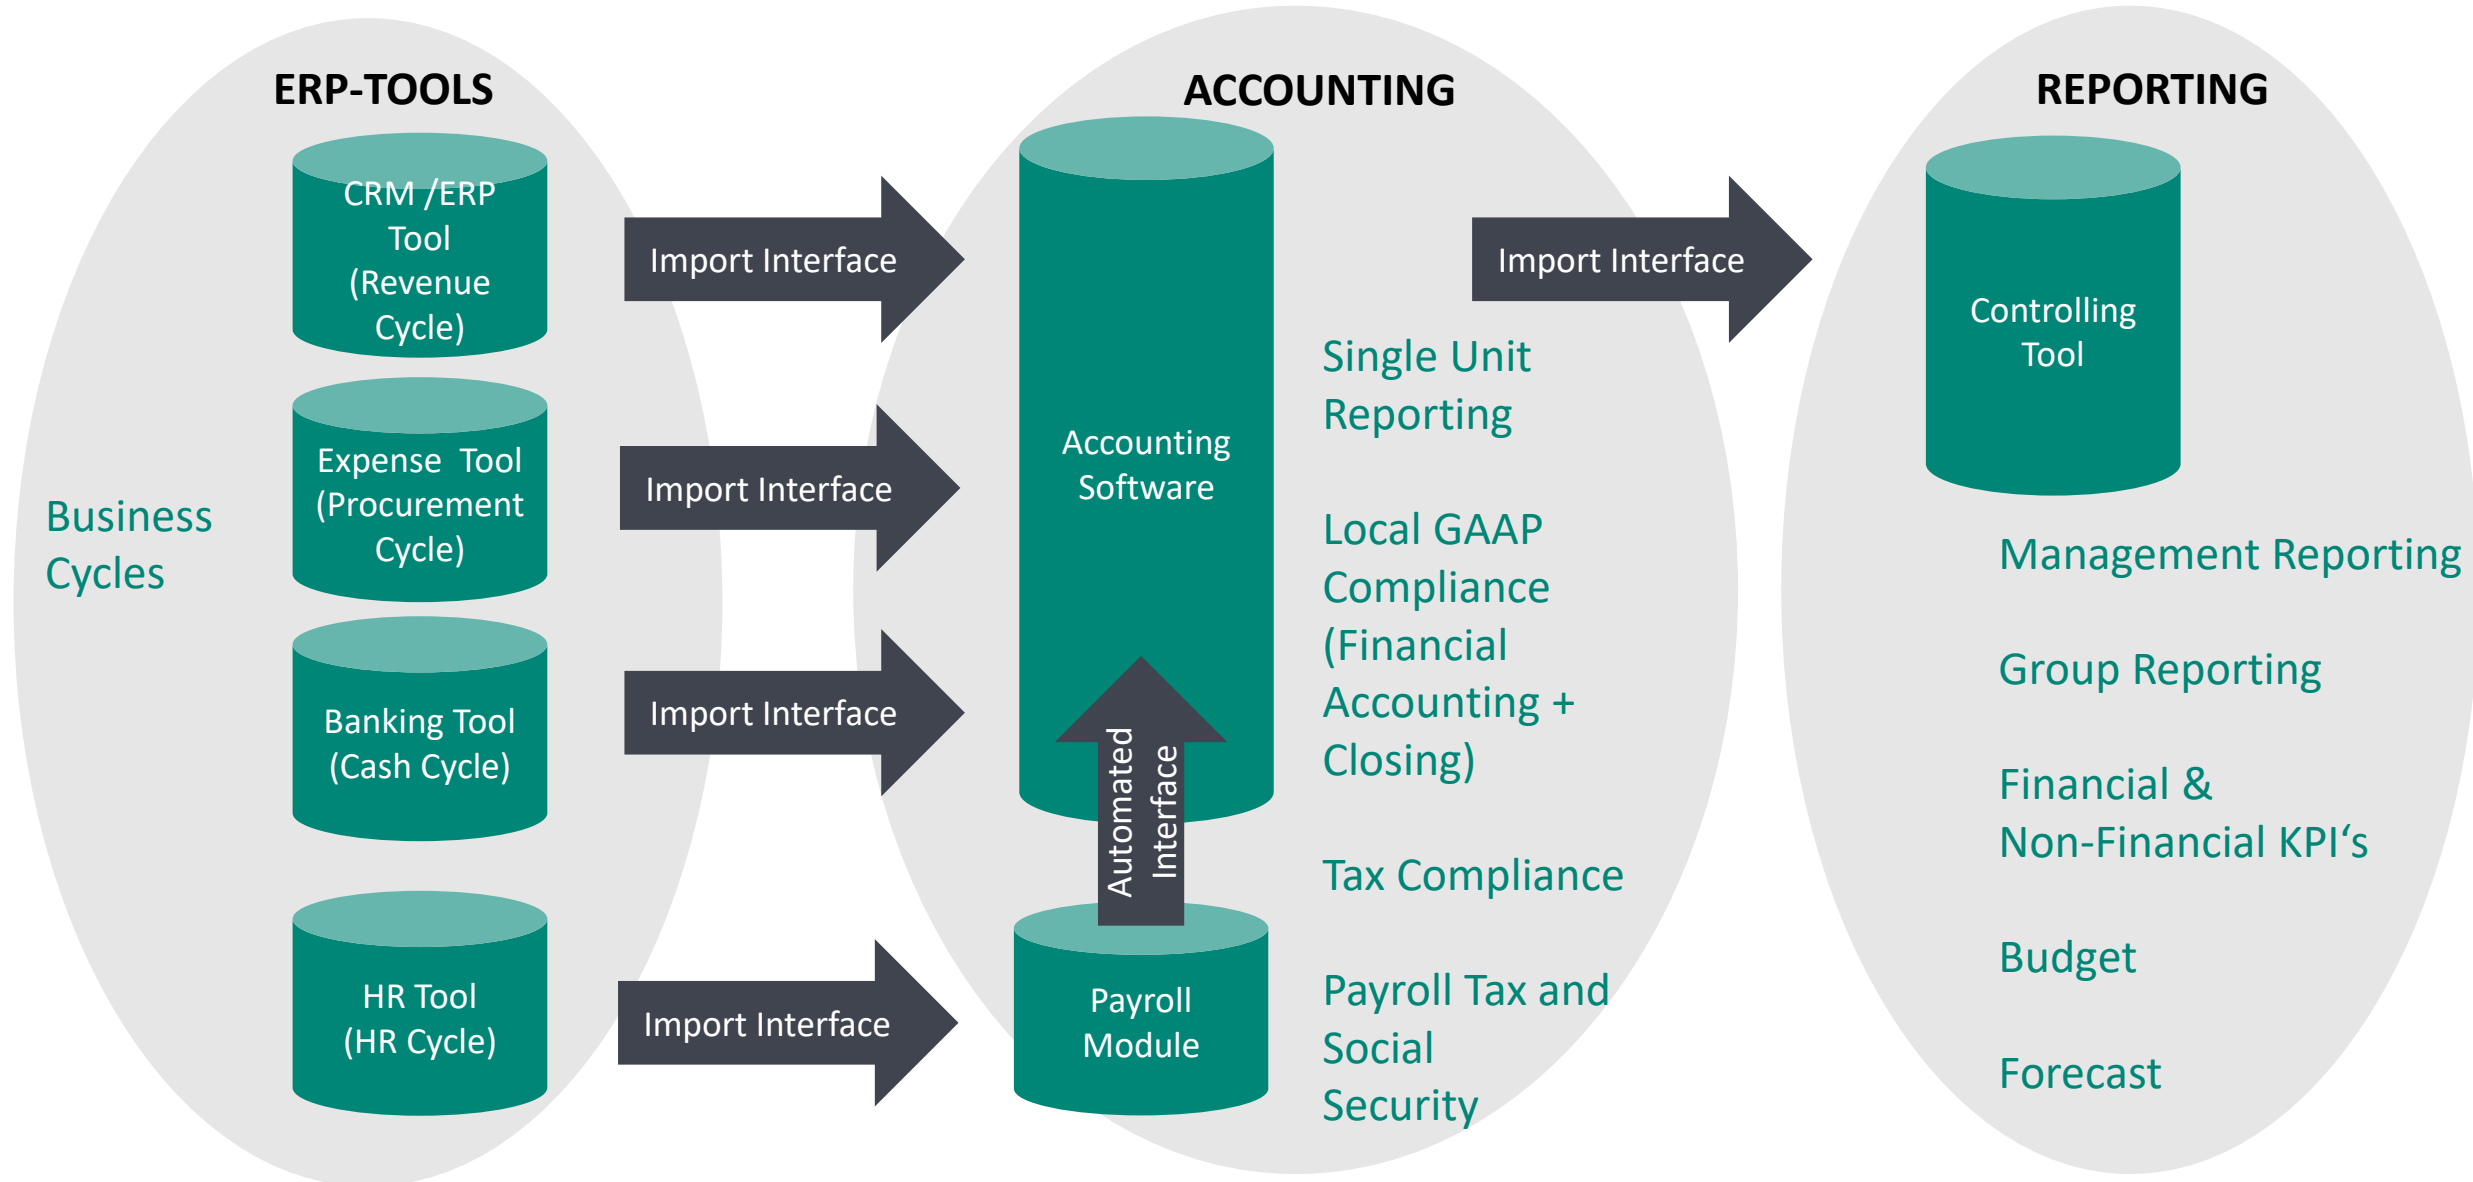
ERP-TOOLS

Business Cycles

CRM /ERP Tool (Revenue Cycle)

Expense Tool (Procurement Cycle)

Banking Tool (Cash Cycle)

HR Tool (HR Cycle)

Import Interface

Import Interface

Import Interface

Import Interface

ACCOUNTING

Accounting Software

Automated Interface

Payroll Module

Single Unit Reporting

Local GAAP Compliance (Financial Accounting + Closing)

Tax Compliance

Payroll Tax and Social Security

Import Interface

REPORTING

Controlling Tool

Management Reporting

Group Reporting

Financial & Non-Financial KPI‘s

Budget

Forecast